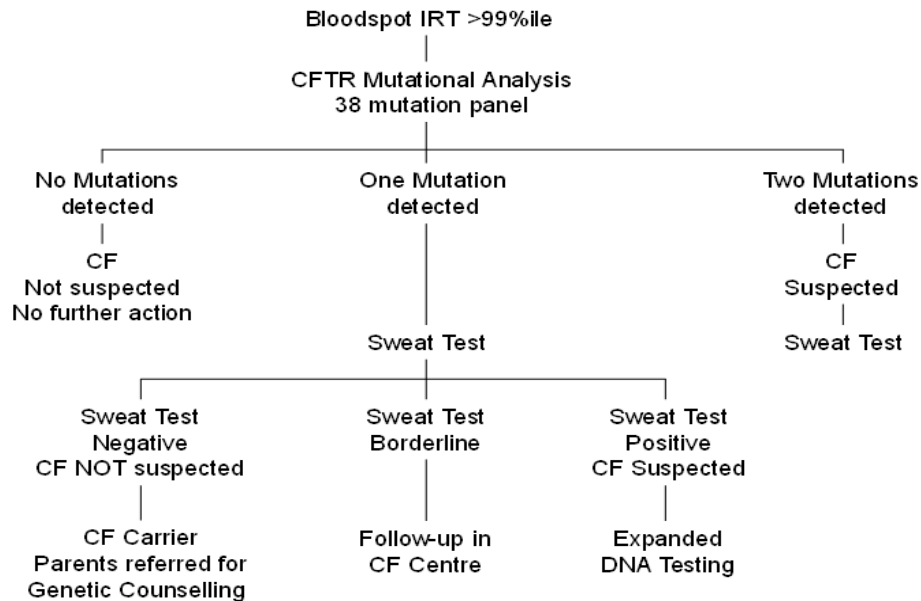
Bloodspot IRT >99%ile

CFTR Mutational Analysis
38 mutation panel

No Mutations detected

CF
Not suspected
No further action

One Mutation detected

Sweat Test

Two Mutations detected

CF
Suspected

Sweat Test

Sweat Test
Negative
CF NOT suspected

CF Carrier
Parents referred for Genetic Counselling

Sweat Test
Borderline

Follow-up in CF Centre

Sweat Test
Positive
CF Suspected

Expanded DNA Testing